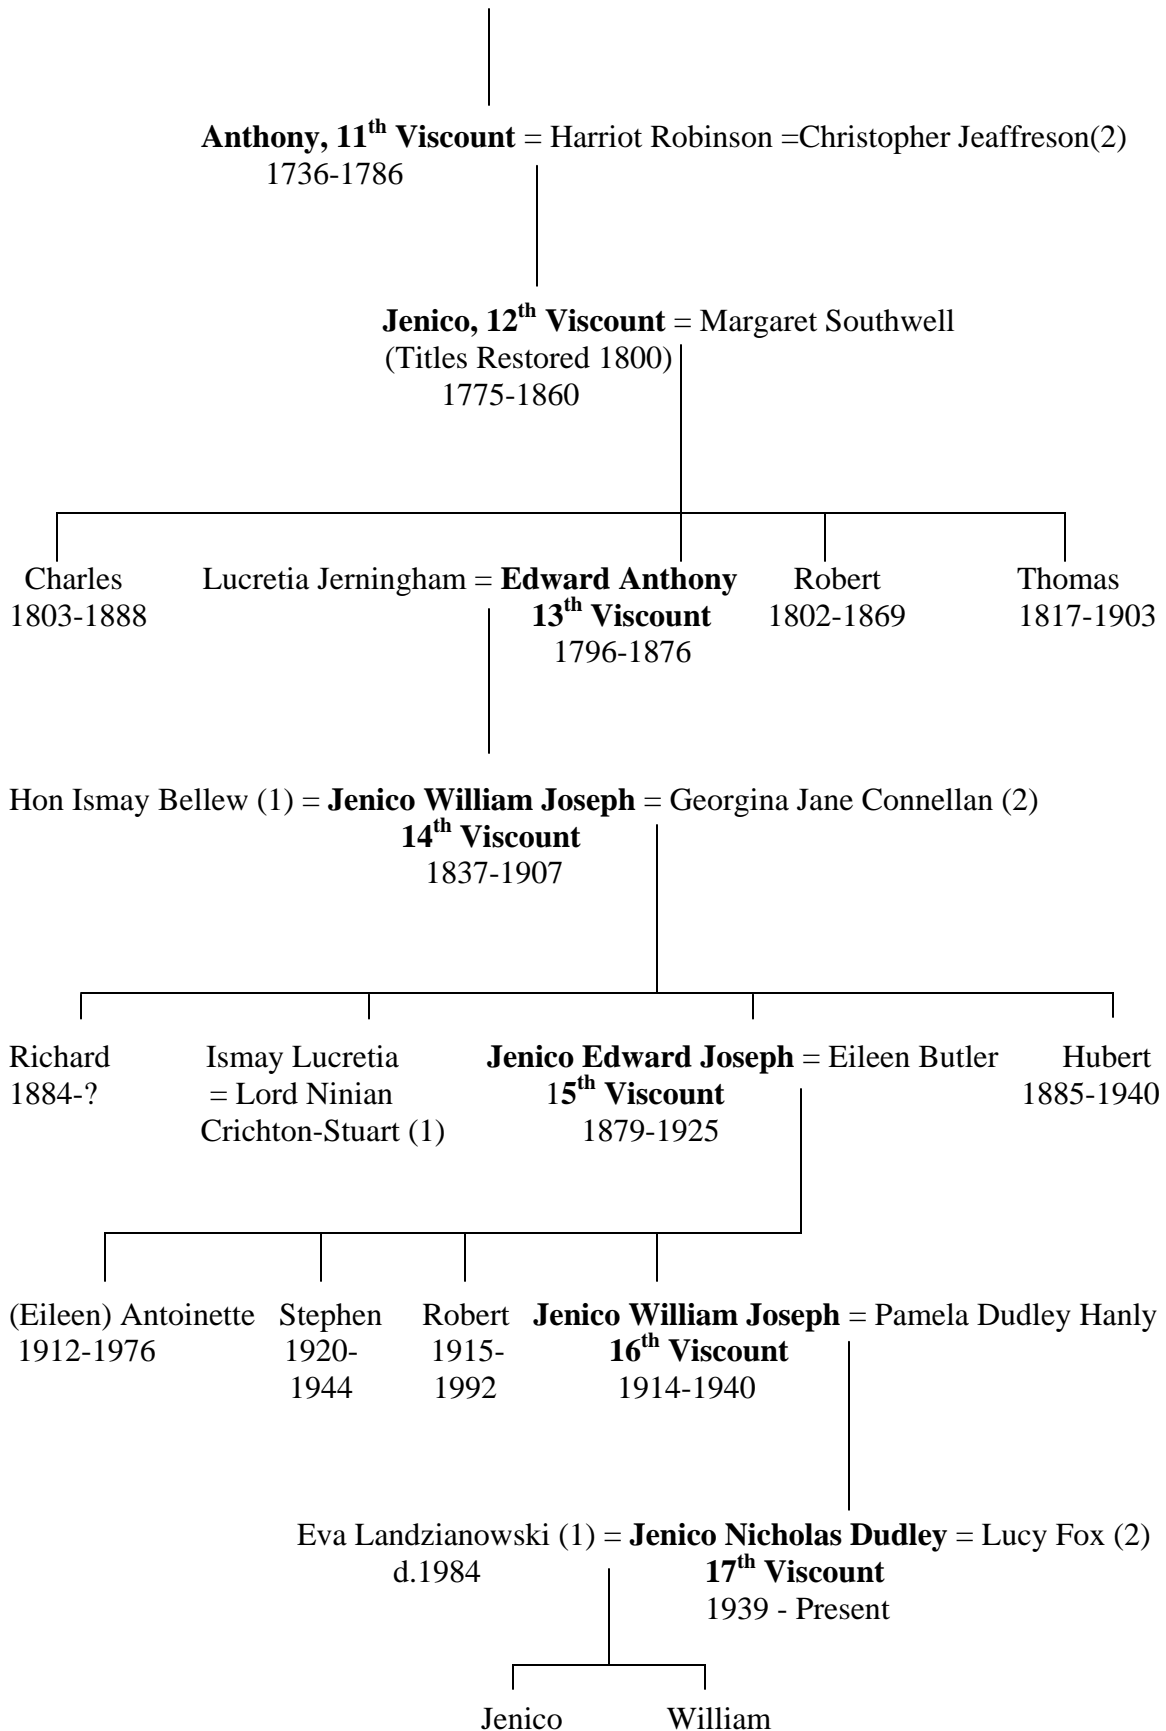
Anthony, 11$^{th}$ Viscount = Harriot Robinson =Christopher Jeaffreson(2)
1736-1786

Jenico, 12$^{th}$ Viscount = Margaret Southwell
(Titles Restored 1800)
1775-1860

Charles
1803-1888

Lucretia Jerningham = Edward Anthony
13$^{th}$ Viscount
1796-1876

Robert
1802-1869

Thomas
1817-1903

Hon Ismay Bellew (1) = Jenico William Joseph = Georgina Jane Connellan (2)
14$^{th}$ Viscount
1837-1907

Richard
1884-?

Ismay Lucretia
= Lord Ninian
Crichton-Stuart (1)

Jenico Edward Joseph = Eileen Butler
15$^{th}$ Viscount
1879-1925

Hubert
1885-1940

(Eileen) Antoinette
1912-1976

Stephen
1920-
1944

Robert
1915-
1992

Jenico William Joseph = Pamela Dudley Hanly
16$^{th}$ Viscount
1914-1940

Eva Landzianowski (1) = Jenico Nicholas Dudley = Lucy Fox (2)
d.1984
17$^{th}$ Viscount
1939 - Present

Jenico

William